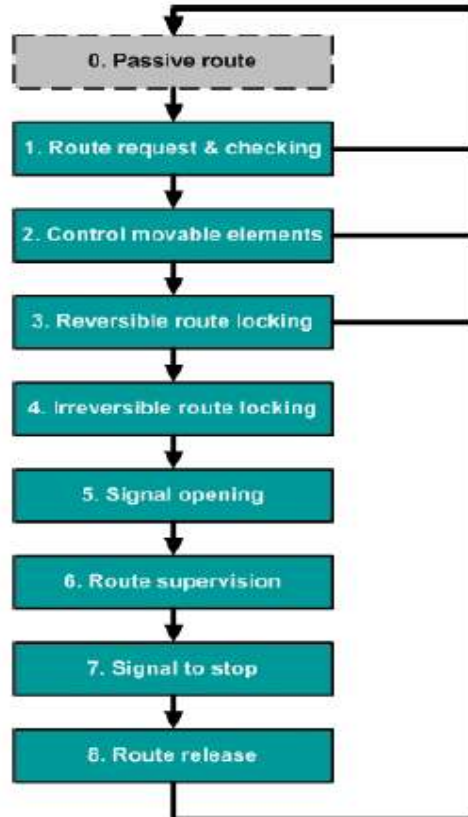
0. Passive route

1. Route request & checking

2. Control movable elements

3. Reversible route locking

4. Irreversible route locking

5. Signal opening

6. Route supervision

7. Signal to stop

8. Route release